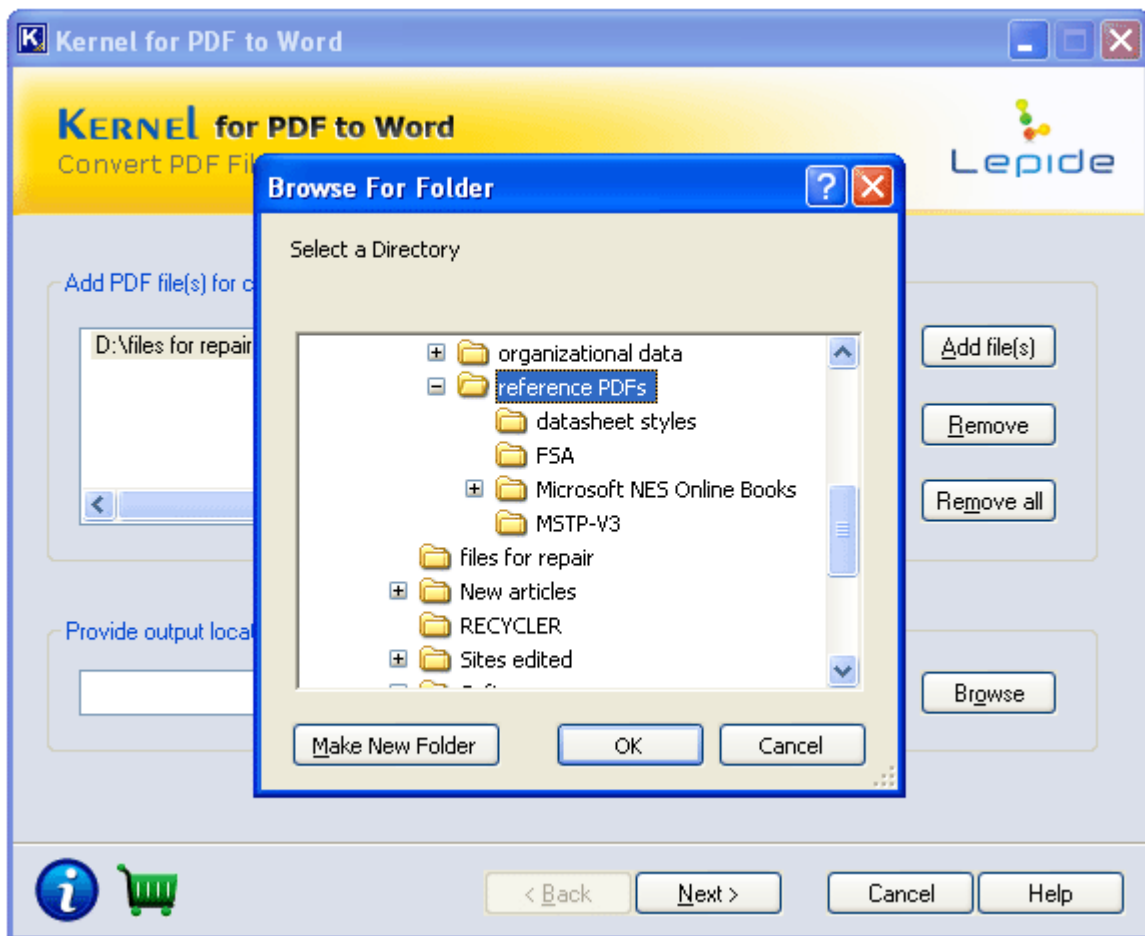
Kernel for PDF to Word

KERNEL for PDF to Word
Convert PDF Fi

Lepide

Browse For Folder

Select a Directory

organizational data
reference PDFs
datasheet styles
FSA
Microsoft NES Online Books
MSTP-V3
files for repair
New articles
RECYCLER
Sites edited

Make New Folder
OK
Cancel

Add PDF file(s) for c
D:\files for repair

Add file(s)
Remove
Remove all

Provide output loca

Browse

< Back
Next >
Cancel
Help